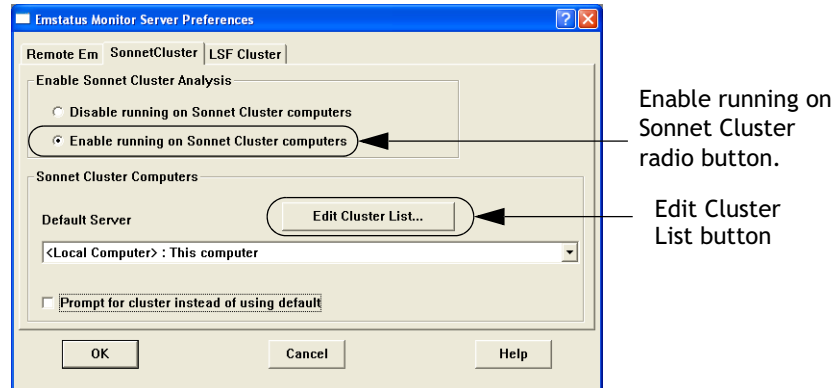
Emstatus Monitor Server Preferences

Remote Em SonnetCluster LSF Cluster

Enable Sonnet Cluster Analysis

Disable running on Sonnet Cluster computers

Enable running on Sonnet Cluster computers

Sonnet Cluster Computers

Default Server

Edit Cluster List...

<Local Computer> : This computer

Prompt for cluster instead of using default

OK

Cancel

Help

Enable running on Sonnet Cluster radio button.

Edit Cluster List button